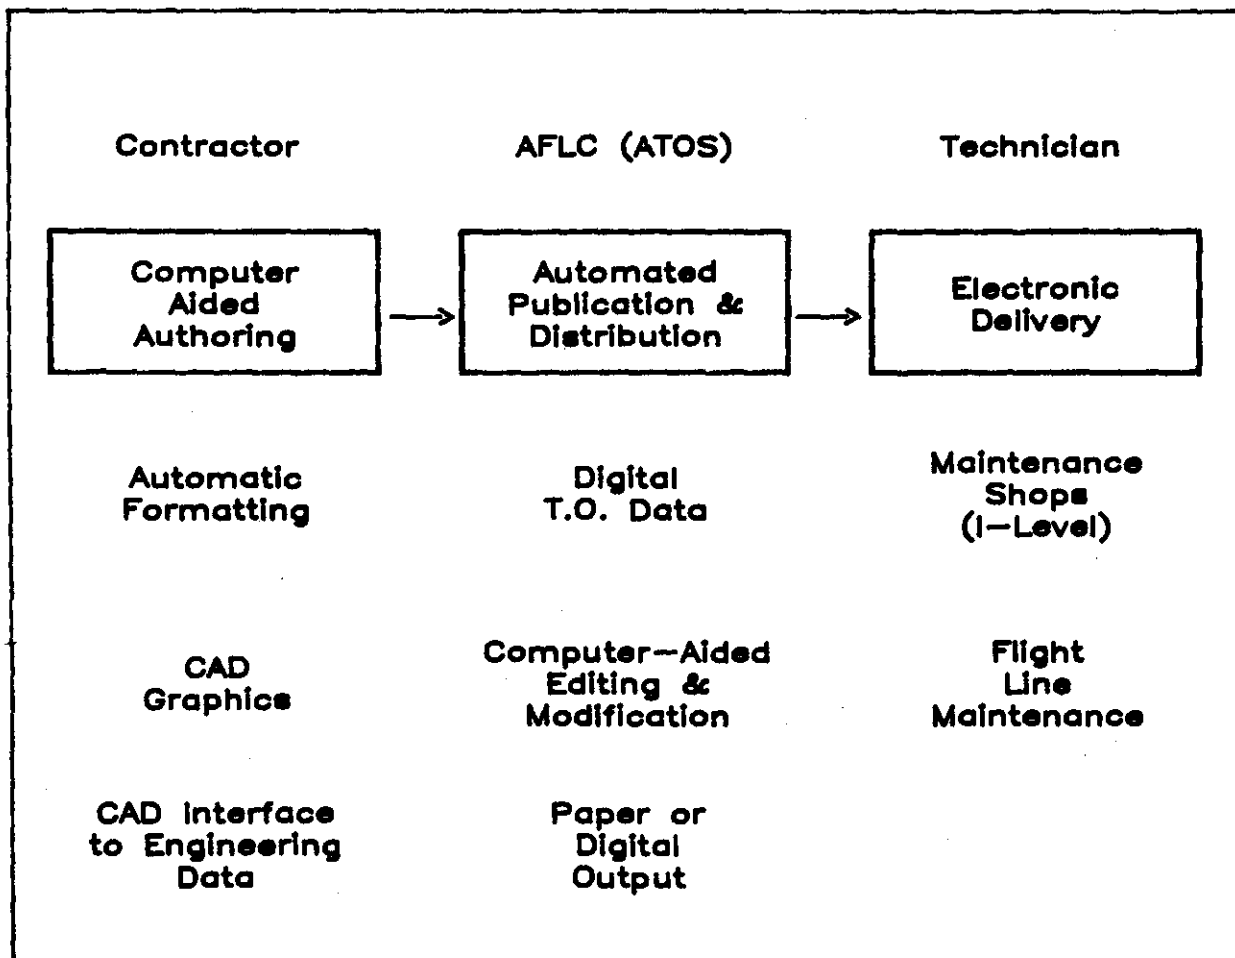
Contractor

AFLC (ATOS)

Technician

Computer Aided Authoring

Automated Publication & Distribution

Electronic Delivery

Automatic Formatting

Digital T.O. Data

Maintenance Shops (I—Level)

CAD Graphics

Computer—Aided Editing & Modification

Flight Line Maintenance

CAD Interface to Engineering Data

Paper or Digital Output